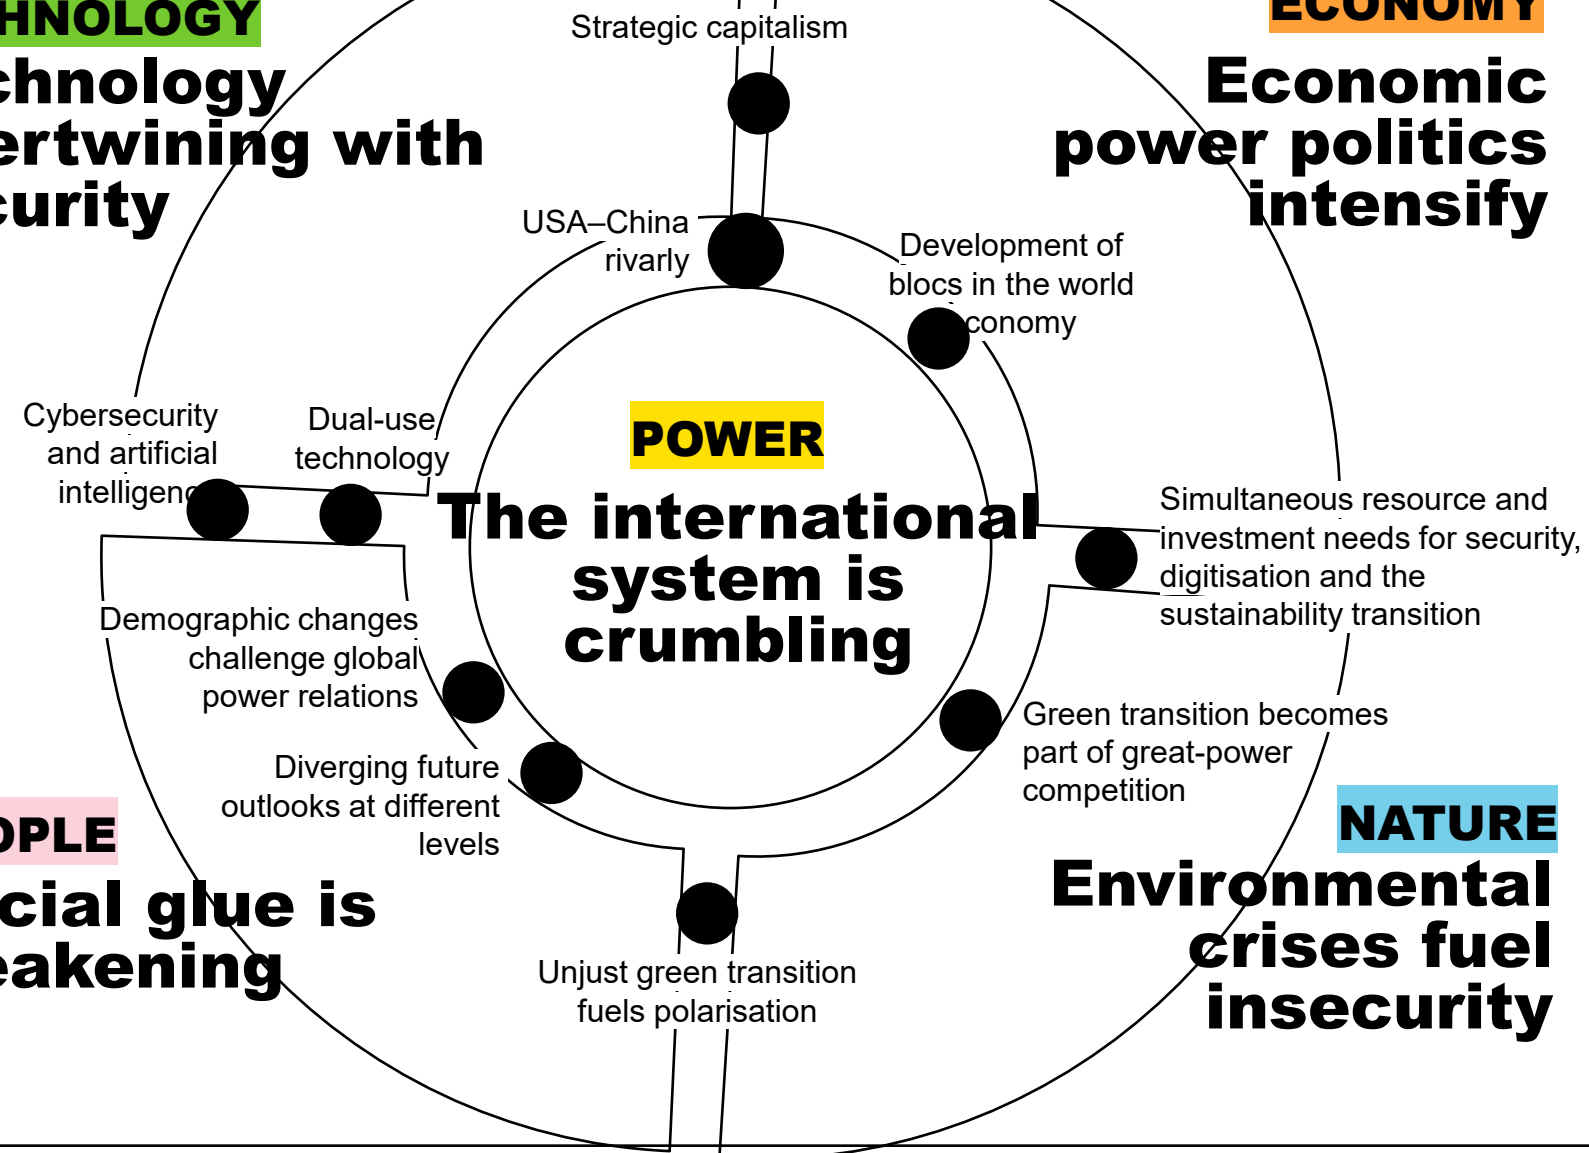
HNOLOGY
chnology ertwining with curity

Strategic capitalism

ECONOMY
Economic power politics intensify

USA–China rivalry

Development of blocs in the world economy

Cybersecurity and artificial intelligence

Dual-use technology

POWER
The international system is crumbling

Simultaneous resource and investment needs for security, digitisation and the sustainability transition

Demographic changes challenge global power relations

Green transition becomes part of great-power competition

Diverging future outlooks at different levels

OPLE
cial glue is eakening

NATURE
Environmental crises fuel insecurity

Unjust green transition fuels polarisation